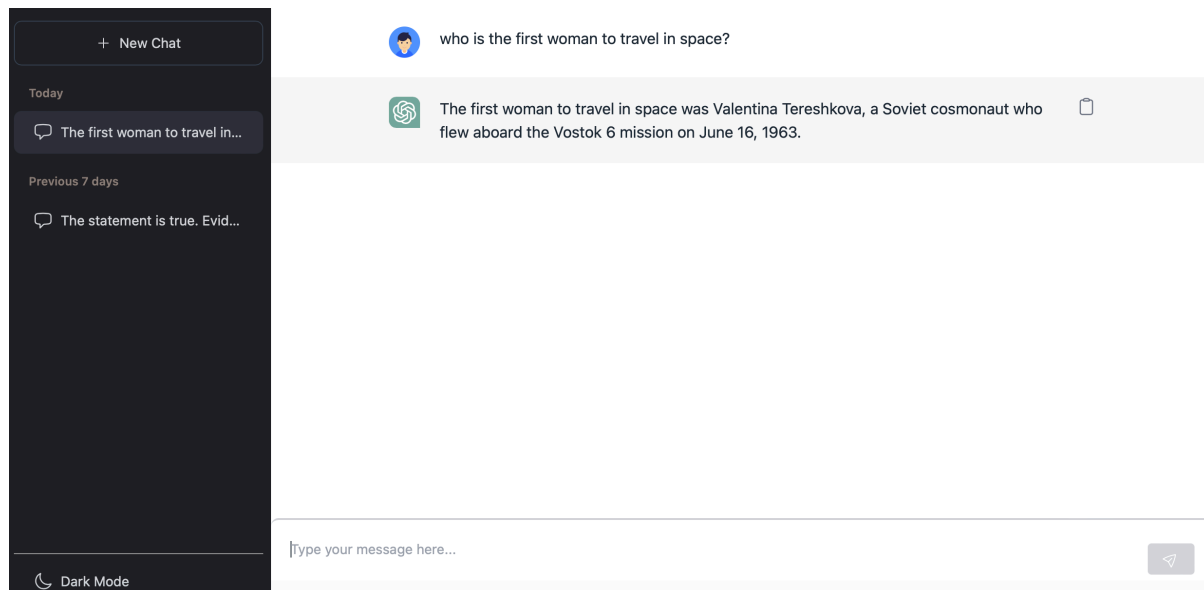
+ New Chat

Today

The first woman to travel in...

Previous 7 days

The statement is true. Evid...

Dark Mode

who is the first woman to travel in space?

The first woman to travel in space was Valentina Tereshkova, a Soviet cosmonaut who flew aboard the Vostok 6 mission on June 16, 1963.

Type your message here...